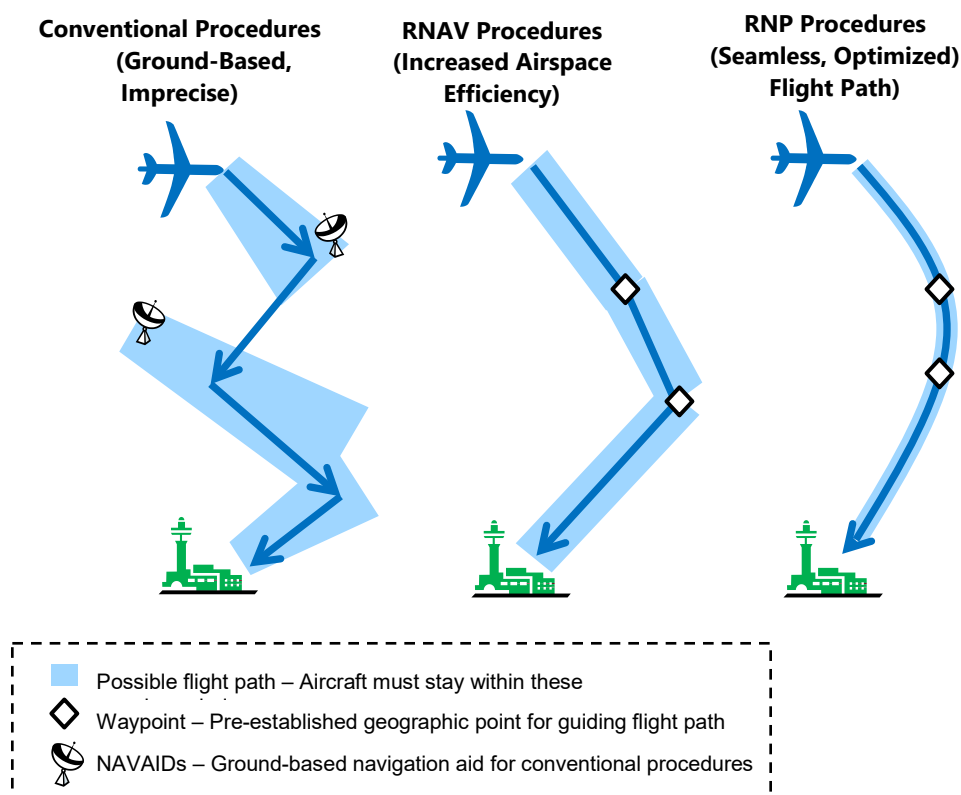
Conventional Procedures (Ground-Based, Imprecise)

RNAV Procedures (Increased Airspace Efficiency)

RNP Procedures (Seamless, Optimized) Flight Path)

Possible flight path – Aircraft must stay within these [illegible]

Waypoint – Pre-established geographic point for guiding flight path

NAVAIDs – Ground-based navigation aid for conventional procedures